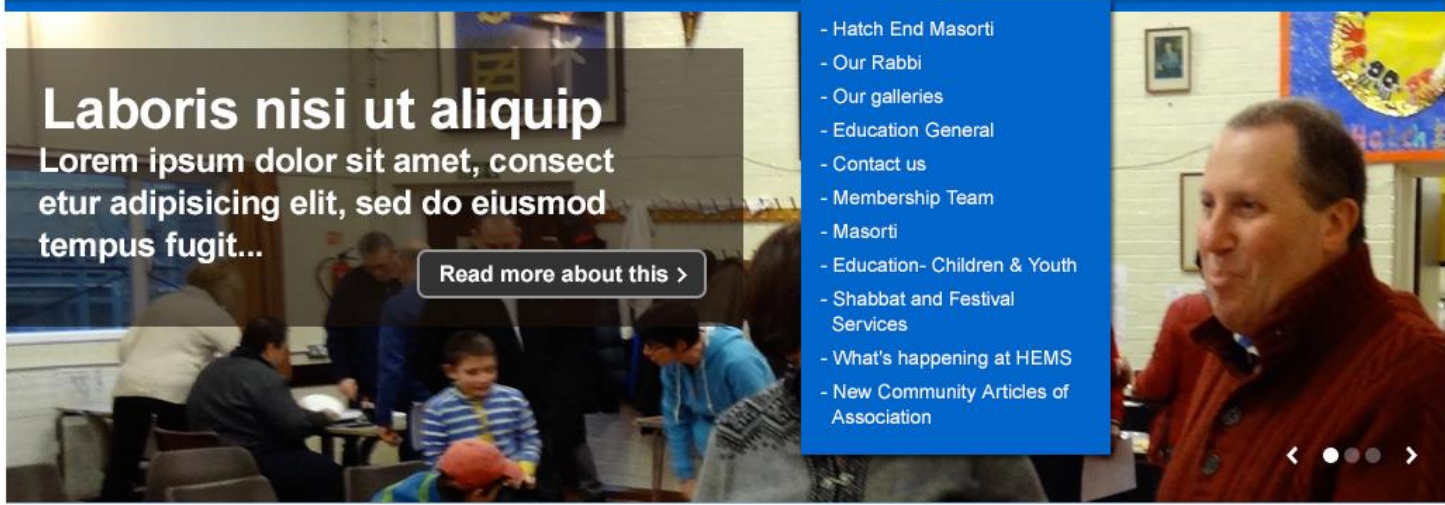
Laboris nisi ut aliquip

Lorem ipsum dolor sit amet, consect etur adipisicing elit, sed do eiusmod tempus fugit...

Read more about this >

- Hatch End Masorti
- Our Rabbi
- Our galleries
- Education General
- Contact us
- Membership Team
- Masorti
- Education- Children & Youth
- Shabbat and Festival Services
- What's happening at HEMS
- New Community Articles of Association

‹ ›